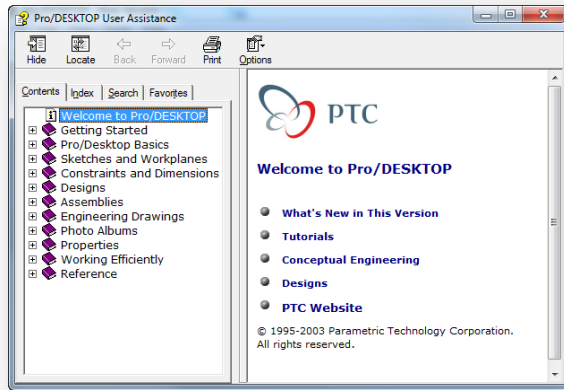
Pro/DESKTOP User Assistance

Hide Locate Back Forward Print Options

Contents Index Search Favorites

Welcome to Pro/DESKTOP
Getting Started
Pro/Desktop Basics
Sketches and Workplanes
Constraints and Dimensions
Designs
Assemblies
Engineering Drawings
Photo Albums
Properties
Working Efficiently
Reference

PTC

Welcome to Pro/DESKTOP

What's New in This Version

Tutorials

Conceptual Engineering

Designs

PTC Website

© 1995-2003 Parametric Technology Corporation. All rights reserved.